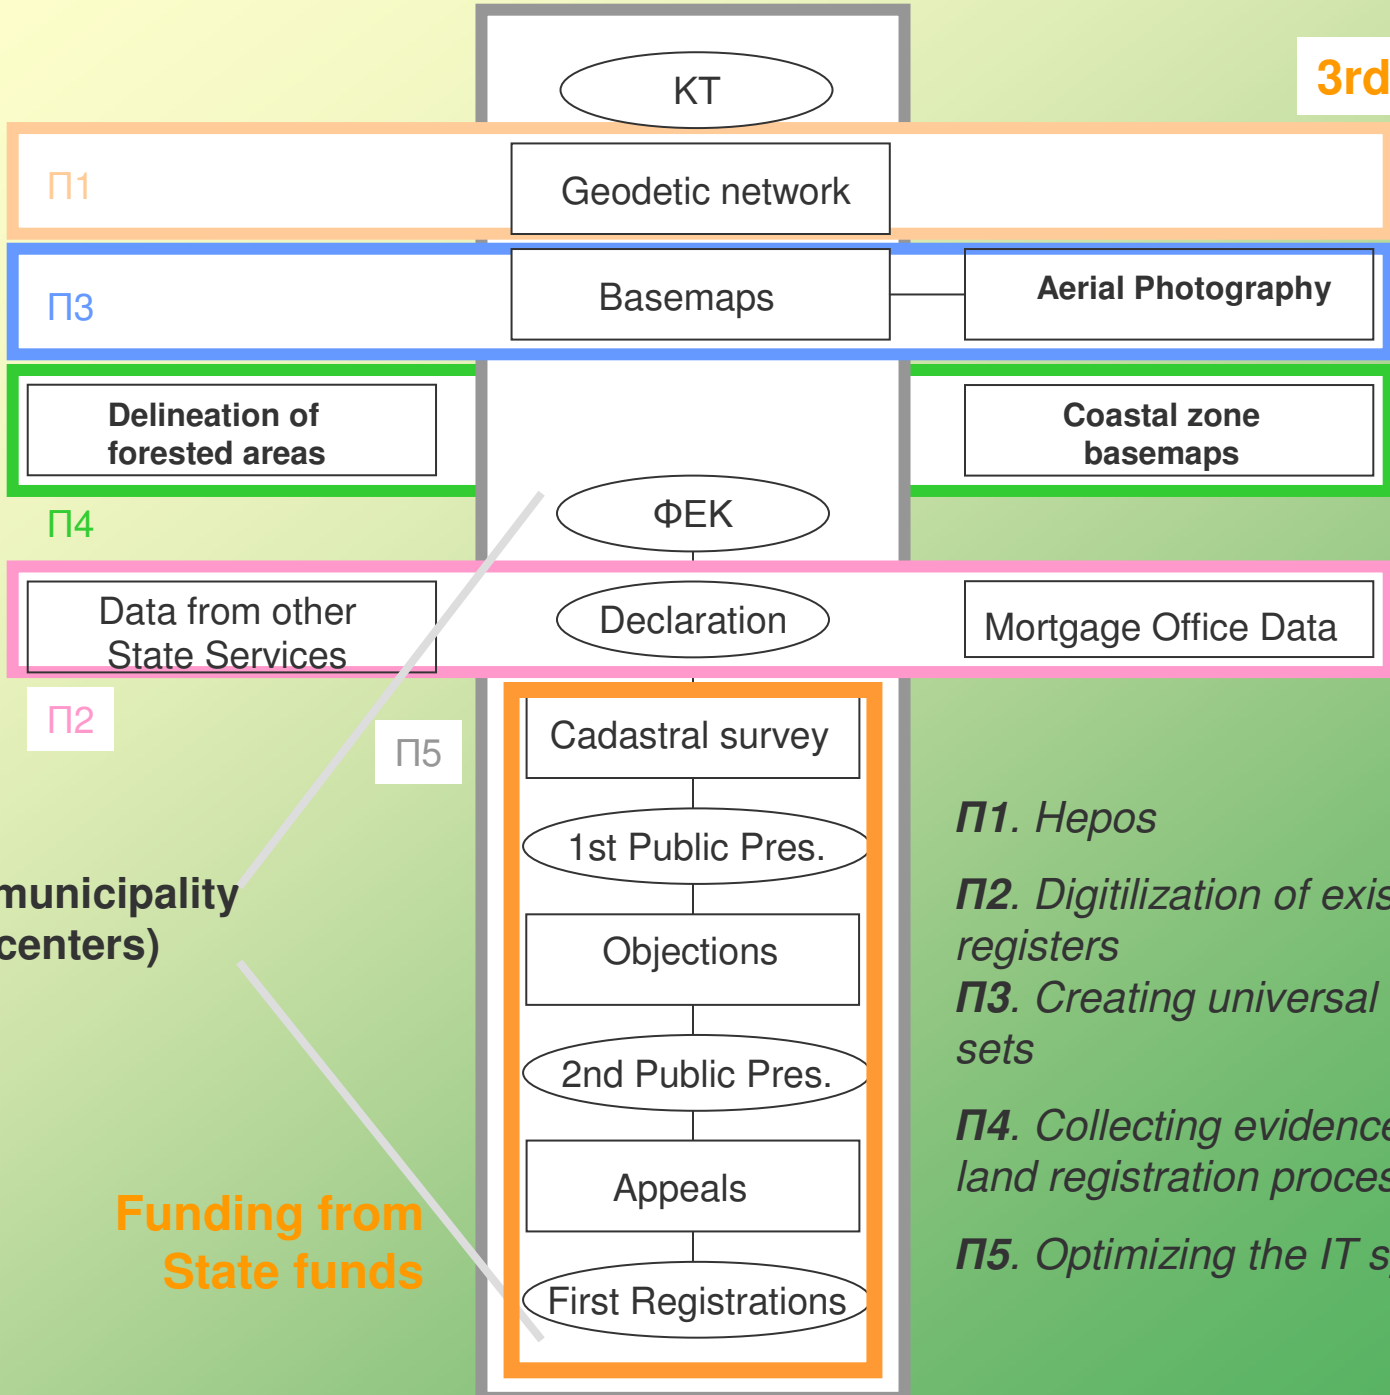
3rd

KT

Π1

Geodetic network

Π3

Basemaps

Aerial Photography

Delineation of forested areas

Coastal zone basemaps

Π4

ΦΕΚ

Data from other State Services

Declaration

Mortgage Office Data

Π2

Π5

Cadastral survey

1st Public Pres.

Objections

2nd Public Pres.

Appeals

First Registrations

municipality centers)

Funding from State funds

Π1. Hepos

Π2. Digitilization of exis registers

Π3. Creating universal sets

Π4. Collecting evidence land registration proces

Π5. Optimizing the IT s